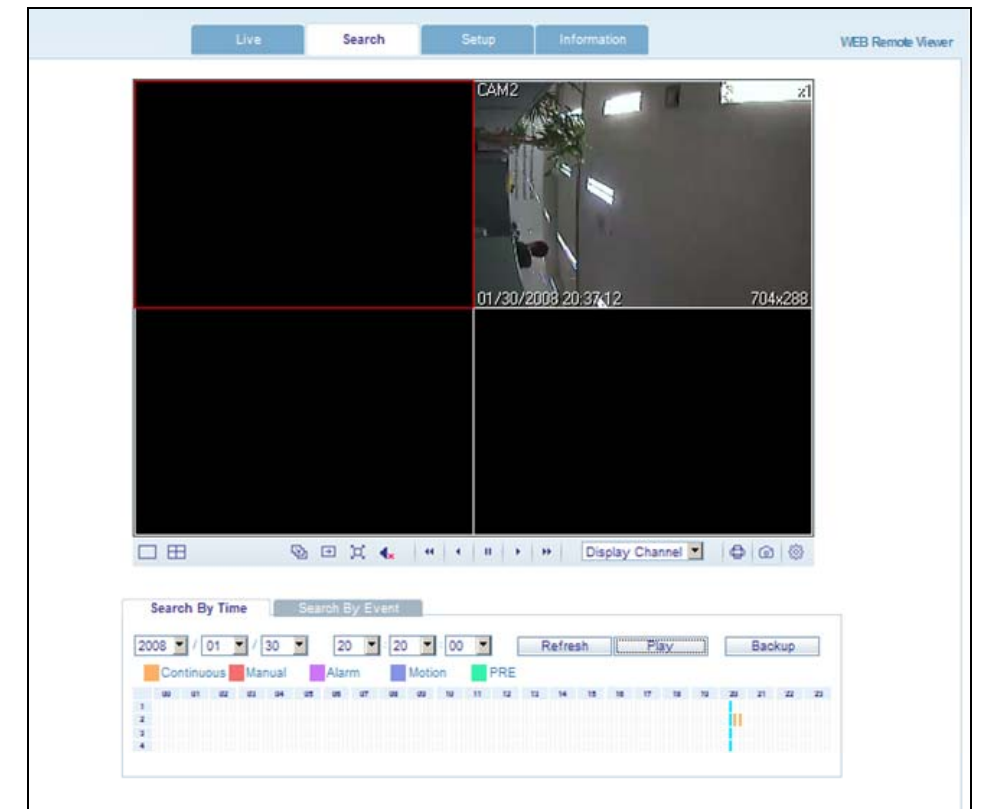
Live Search Setup Information

WEB Remote Viewer

CAM2

x1

01/30/2008 20:37:12

704x288

Display Channel

Search By Time

Search By Event

2008 / 01 / 30 20 : 20 : 00

Refresh

Play

Backup

Continuous Manual Alarm Motion PRE

00 01 02 03 04 05 06 07 08 09 10 11 12 13 14 15 16 17 18 19 20 21 22 23

1
2
3
4